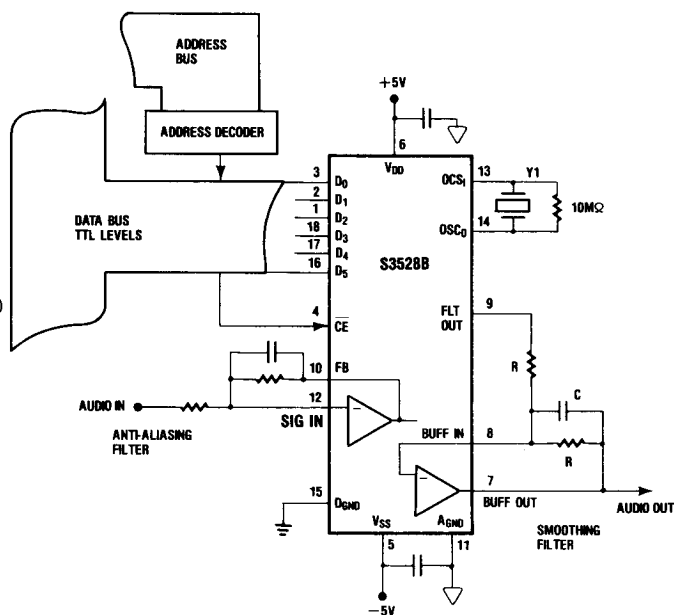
ADDRESS BUS

ADDRESS DECODER

+5V

6

$V_{DD}$

DATA BUS TTL LEVELS

3 $D_0$
2 $D_1$
1 $D_2$
18 $D_3$
17 $D_4$
16 $D_5$

4 $\overline{CE}$

13 $OCS_I$
14 $OSC_O$

Y1

10MΩ

S3528B

9 FLT OUT

R

C

R

10 FB

AUDIO IN

12

SIG IN

ANTI-ALIASING FILTER

8 BUFF IN

7 BUFF OUT

AUDIO OUT

15 $D_{GND}$

$V_{SS}$

$A_{GND}$

5

11

SMOOTHING FILTER

−5V